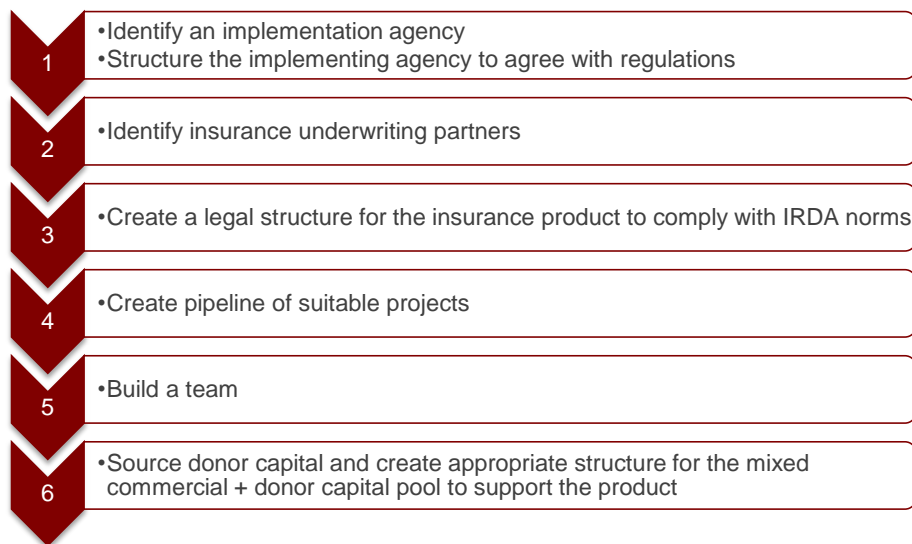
1

•Identify an implementation agency
•Structure the implementing agency to agree with regulations

2

•Identify insurance underwriting partners

3

•Create a legal structure for the insurance product to comply with IRDA norms

4

•Create pipeline of suitable projects

5

•Build a team

6

•Source donor capital and create appropriate structure for the mixed commercial + donor capital pool to support the product